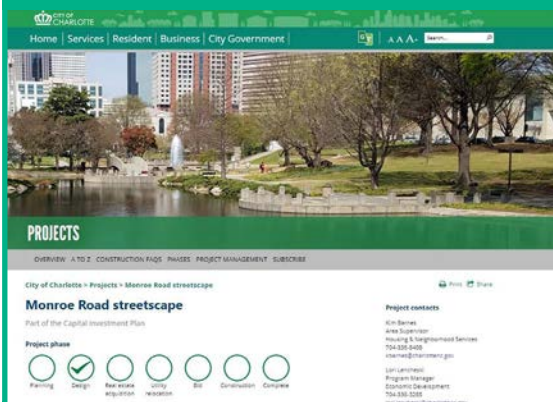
CITY OF CHARLOTTE

Home | Services | Resident | Business | City Government |

A A A- Search

PROJECTS

OVERVIEW A TO Z CONSTRUCTION FAQS PHASES PROJECT MANAGEMENT SUBSCRIBE

City of Charlotte > Projects > Monroe Road streetscape

Print Share

Monroe Road streetscape

Part of the Capital Investment Plan

Project phase

Planning Design Real estate acquisition Utility relocation Bid Construction Complete

Project contacts

Kim Barnes
Area Supervisor
Housing & Neighborhood Services
704-336-8488
kbarnes@charlottenc.gov

Lori Lanchester
Program Manager
Economic Development
704-336-5285
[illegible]